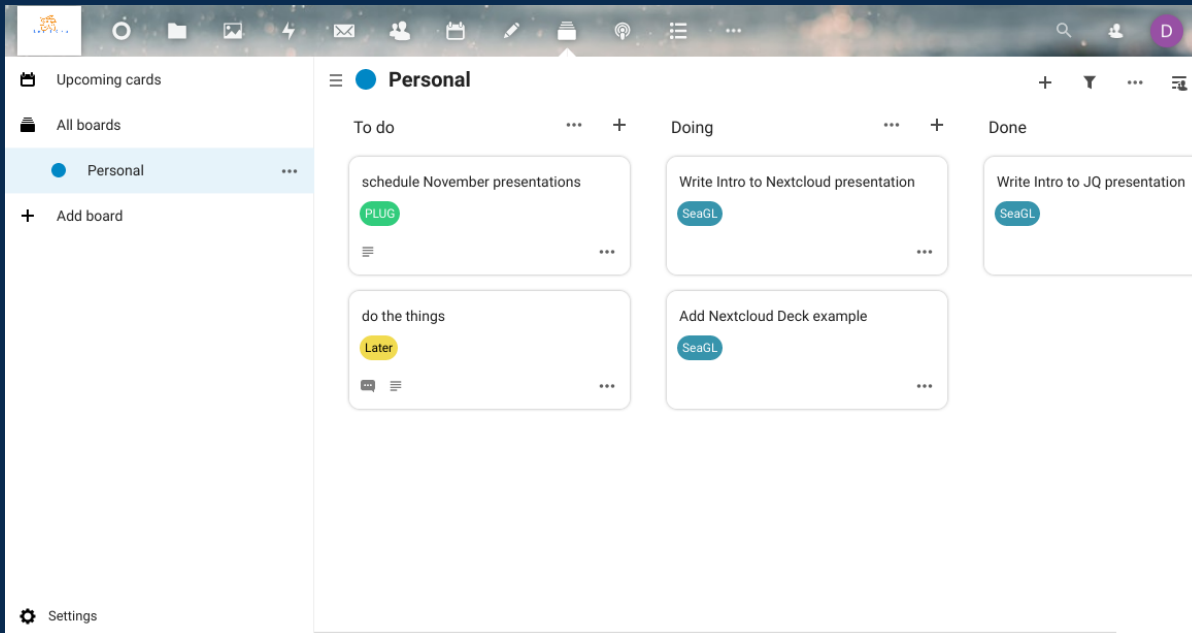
D

Upcoming cards

All boards

Personal

Add board

Settings

Personal

To do

schedule November presentations
PLUG

do the things
Later

Doing

Write Intro to Nextcloud presentation
SeaGL

Add Nextcloud Deck example
SeaGL

Done

Write Intro to JQ presentation
SeaGL